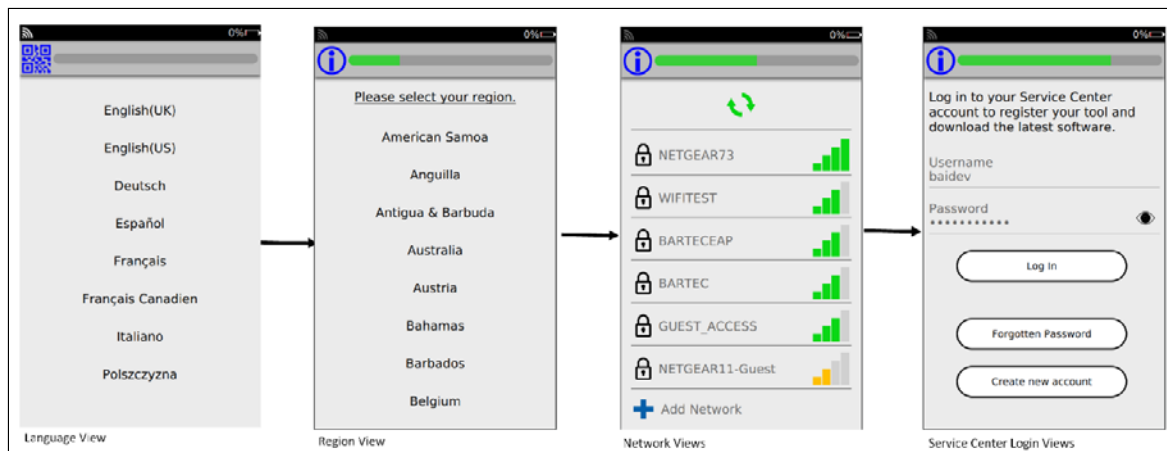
0%

English(UK)

English(US)

Deutsch

Español

Français

Français Canadien

Italiano

Polszczyzna

Language View

0%

Please select your region.

American Samoa

Anguilla

Antigua & Barbuda

Australia

Austria

Bahamas

Barbados

Belgium

Region View

0%

NETGEAR73

WIFITEST

BARTECEAP

BARTEC

GUEST_ACCESS

NETGEAR11-Guest

Add Network

Network Views

0%

Log in to your Service Center account to register your tool and download the latest software.

Username
baidev

Password
•••••••••••

Log In

Forgotten Password

Create new account

Service Center Login Views